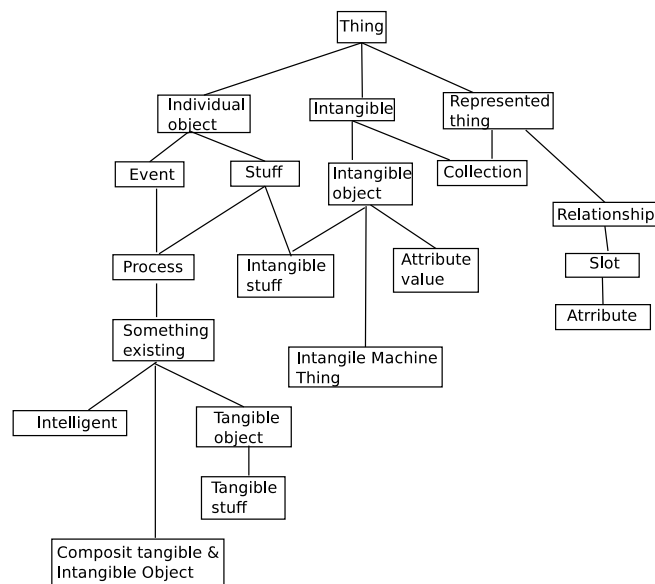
Thing

Individual object

Intangible

Represented thing

Event

Stuff

Intangible object

Collection

Relationship

Process

Intangible stuff

Attribute value

Slot

Atrribute

Something existing

Intangile Machine Thing

Intelligent

Tangible object

Tangible stuff

Composit tangible & Intangible Object